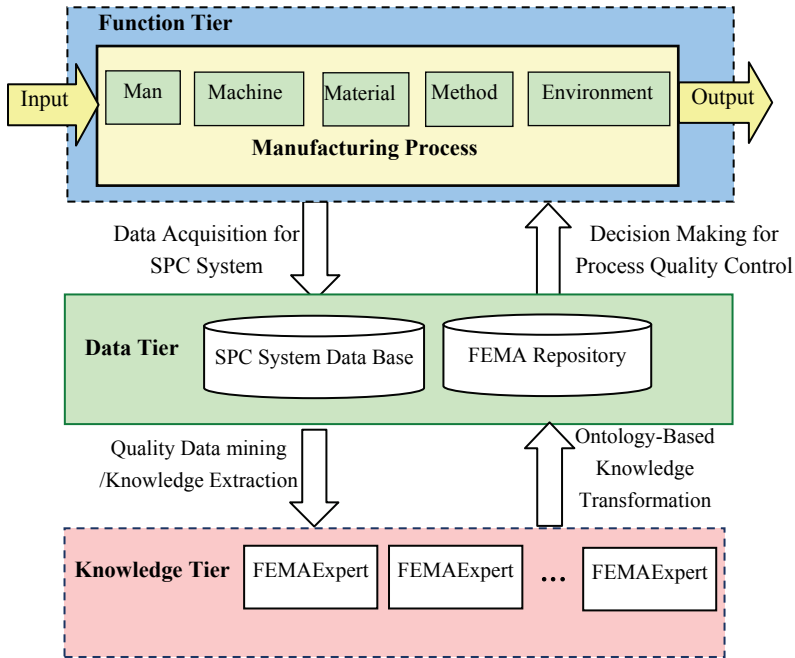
Function Tier

Input

Man

Machine

Material

Method

Environment

Output

Manufacturing Process

Data Acquisition for SPC System

Decision Making for Process Quality Control

Data Tier

SPC System Data Base

FEMA Repository

Quality Data mining /Knowledge Extraction

Ontology-Based Knowledge Transformation

Knowledge Tier

FEMAExpert

FEMAExpert

...

FEMAExpert